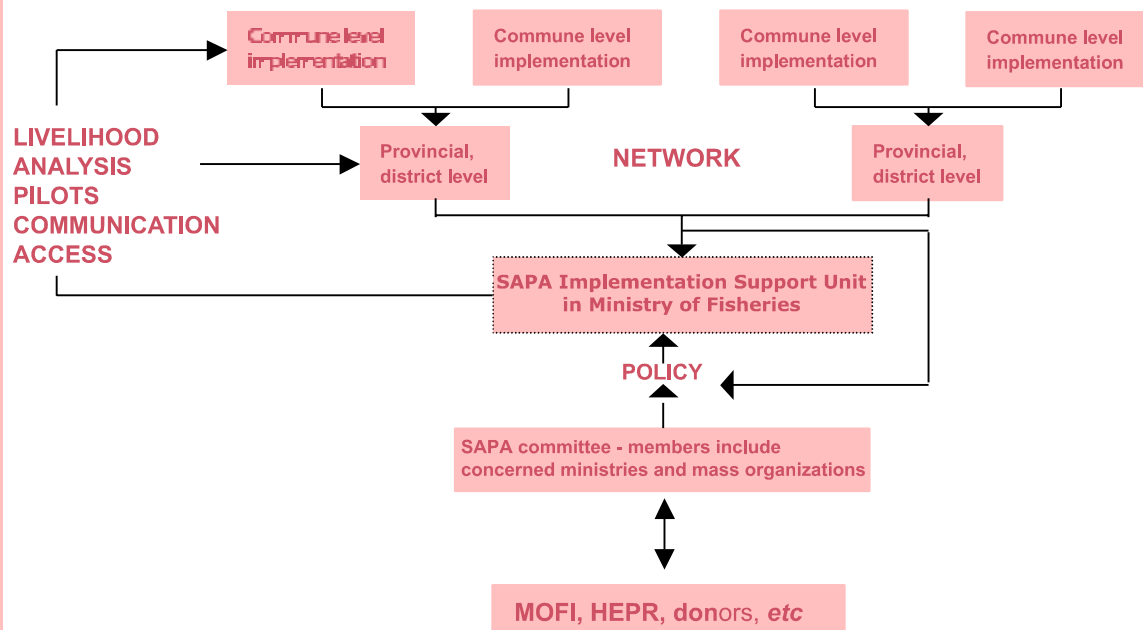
Commune level implementation

Commune level implementation

Commune level implementation

Commune level implementation

LIVELIHOOD ANALYSIS PILOTS COMMUNICATION ACCESS

Provincial, district level

NETWORK

Provincial, district level

SAPA Implementation Support Unit in Ministry of Fisheries

POLICY

SAPA committee - members include concerned ministries and mass organizations

MOFI, HEPR, donors, *etc*